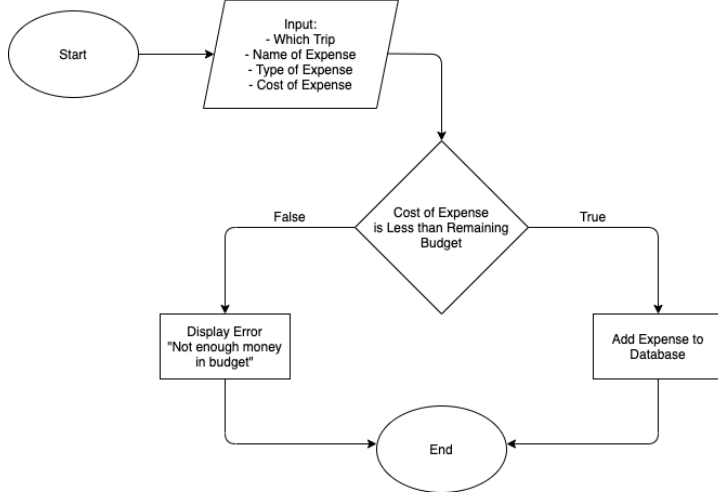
Start

Input:
- Which Trip
- Name of Expense
- Type of Expense
- Cost of Expense

Cost of Expense is Less than Remaining Budget

False

True

Display Error "Not enough money in budget"

Add Expense to Database

End